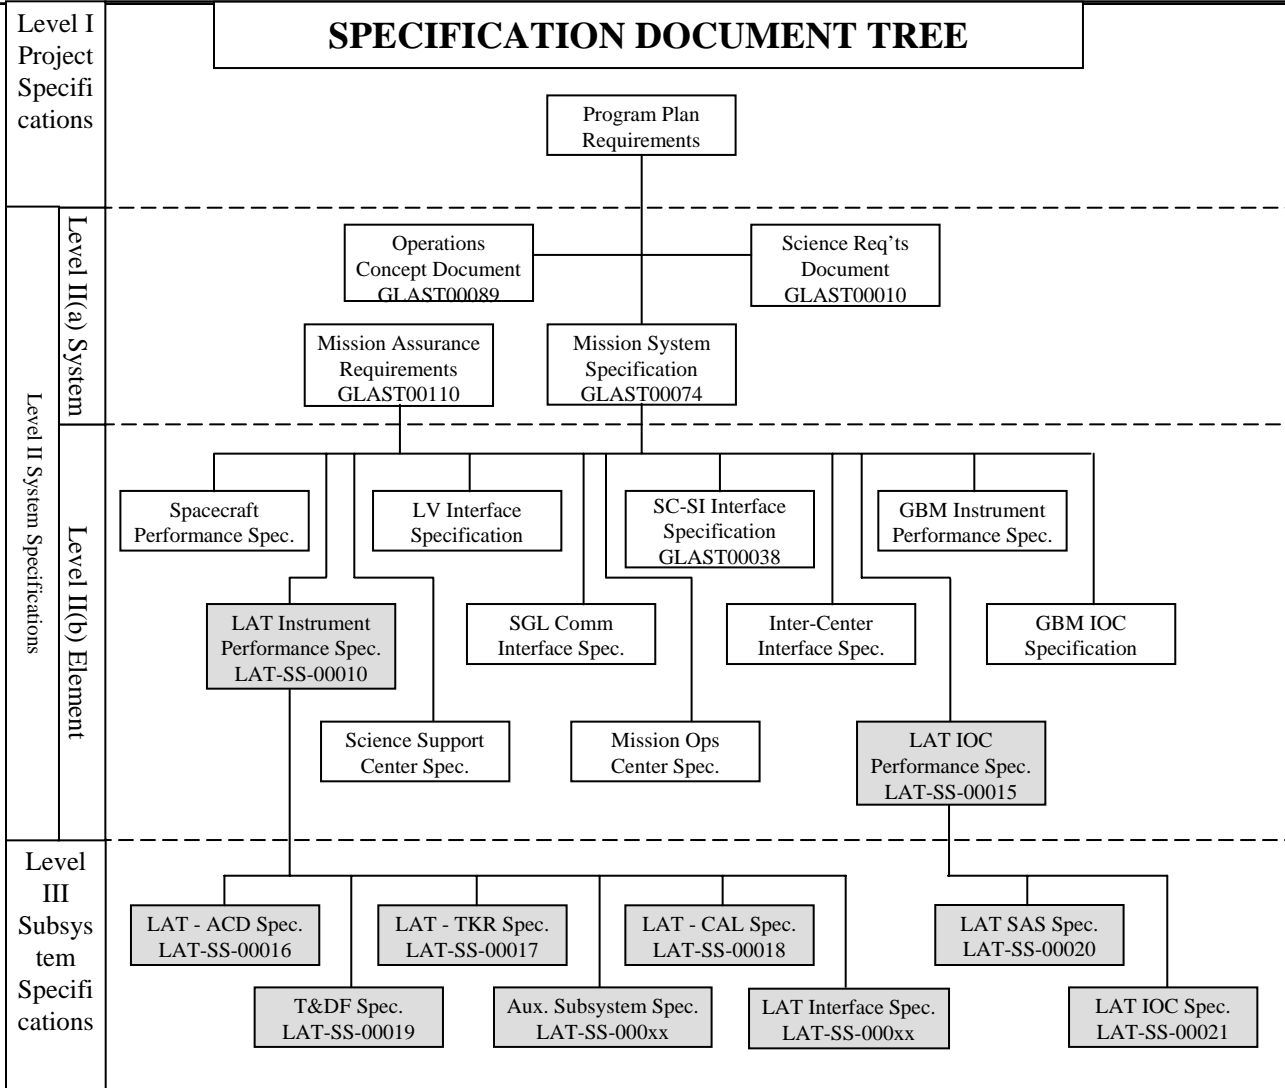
Level I Project Specifications

SPECIFICATION DOCUMENT TREE

Program Plan Requirements

Level II System Specifications

Level II(a) System

Operations Concept Document GLAST00089

Science Req'ts Document GLAST00010

Mission Assurance Requirements GLAST00110

Mission System Specification GLAST00074

Level II(b) Element

Spacecraft Performance Spec.

LV Interface Specification

SC-SI Interface Specification GLAST00038

GBM Instrument Performance Spec.

LAT Instrument Performance Spec. LAT-SS-00010

SGL Comm Interface Spec.

Inter-Center Interface Spec.

GBM IOC Specification

Science Support Center Spec.

Mission Ops Center Spec.

LAT IOC Performance Spec. LAT-SS-00015

Level III Subsystem Specifications

LAT - ACD Spec. LAT-SS-00016

LAT - TKR Spec. LAT-SS-00017

LAT - CAL Spec. LAT-SS-00018

LAT SAS Spec. LAT-SS-00020

T&DF Spec. LAT-SS-00019

Aux. Subsystem Spec. LAT-SS-000xx

LAT Interface Spec. LAT-SS-000xx

LAT IOC Spec. LAT-SS-00021